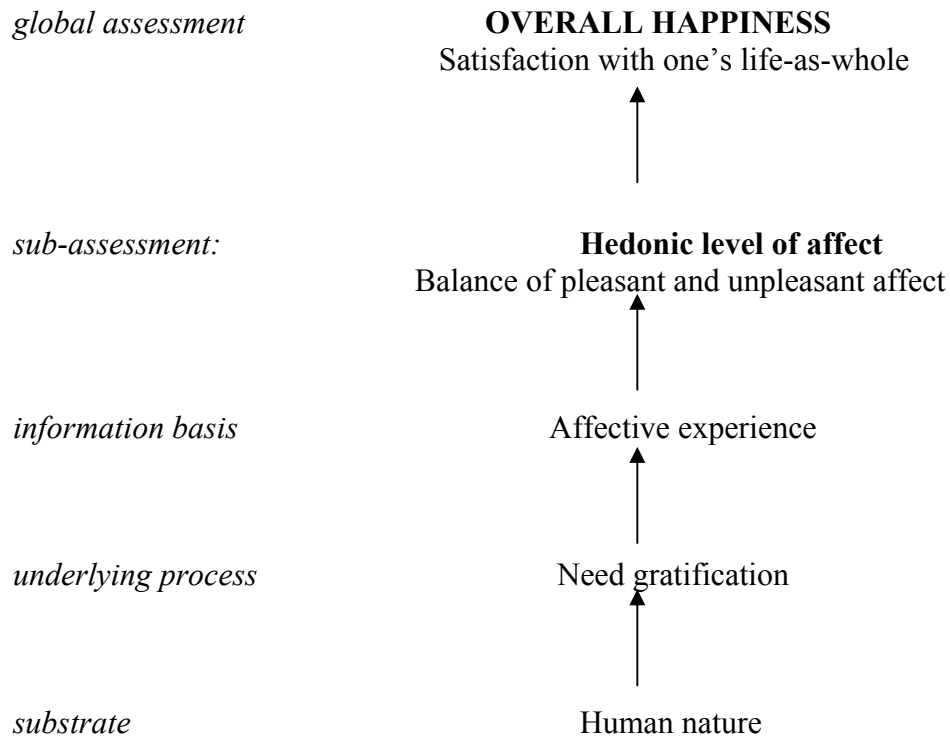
*global assessment* **OVERALL HAPPINESS**
Satisfaction with one's life-as-whole

*sub-assessment:* **Hedonic level of affect**
Balance of pleasant and unpleasant affect

*information basis* Affective experience

*underlying process* Need gratification

*substrate* Human nature